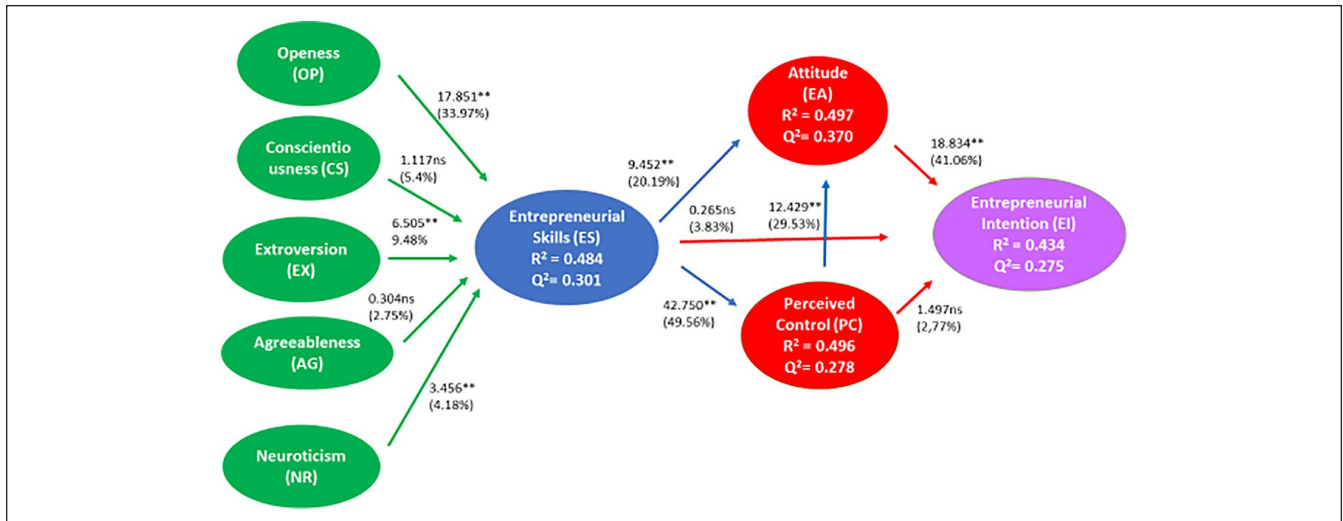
Openess (OP)

Conscientio usness (CS)

Extroversion (EX)

Agreeableness (AG)

Neuroticism (NR)

17.851** (33.97%)

1.117ns (5.4%)

6.505** 9.48%

0.304ns (2.75%)

3.456** (4.18%)

Entrepreneurial Skills (ES) $R^2 = 0.484$ $Q^2 = 0.301$

9.452** (20.19%)

0.265ns (3.83%)

42.750** (49.56%)

Attitude (EA) $R^2 = 0.497$ $Q^2 = 0.370$

12.429** (29.53%)

Perceived Control (PC) $R^2 = 0.496$ $Q^2 = 0.278$

18.834** (41.06%)

1.497ns (2,77%)

Entrepreneurial Intention (EI) $R^2 = 0.434$ $Q^2 = 0.275$